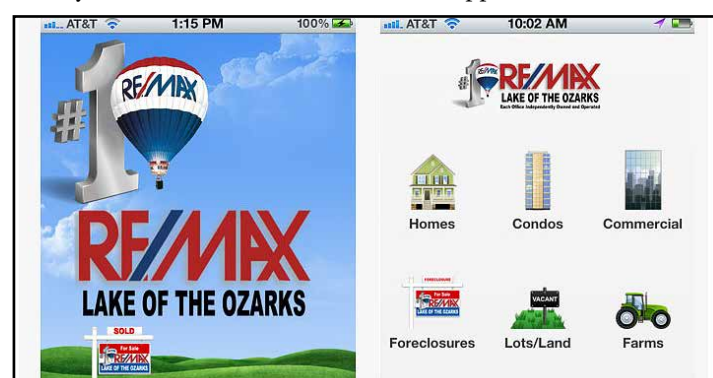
AT&T 1:15 PM 100%

#1 RE/MAX

RE/MAX
LAKE OF THE OZARKS

SOLD
For Sale
RE/MAX
LAKE OF THE OZARKS

AT&T 10:02 AM

#1 RE/MAX
LAKE OF THE OZARKS
Each Office Independently Owned and Operated

Homes
Condos
Commercial

FORECLOSURE
For Sale
RE/MAX
LAKE OF THE OZARKS
Foreclosures

VACANT
Lots/Land

Farms